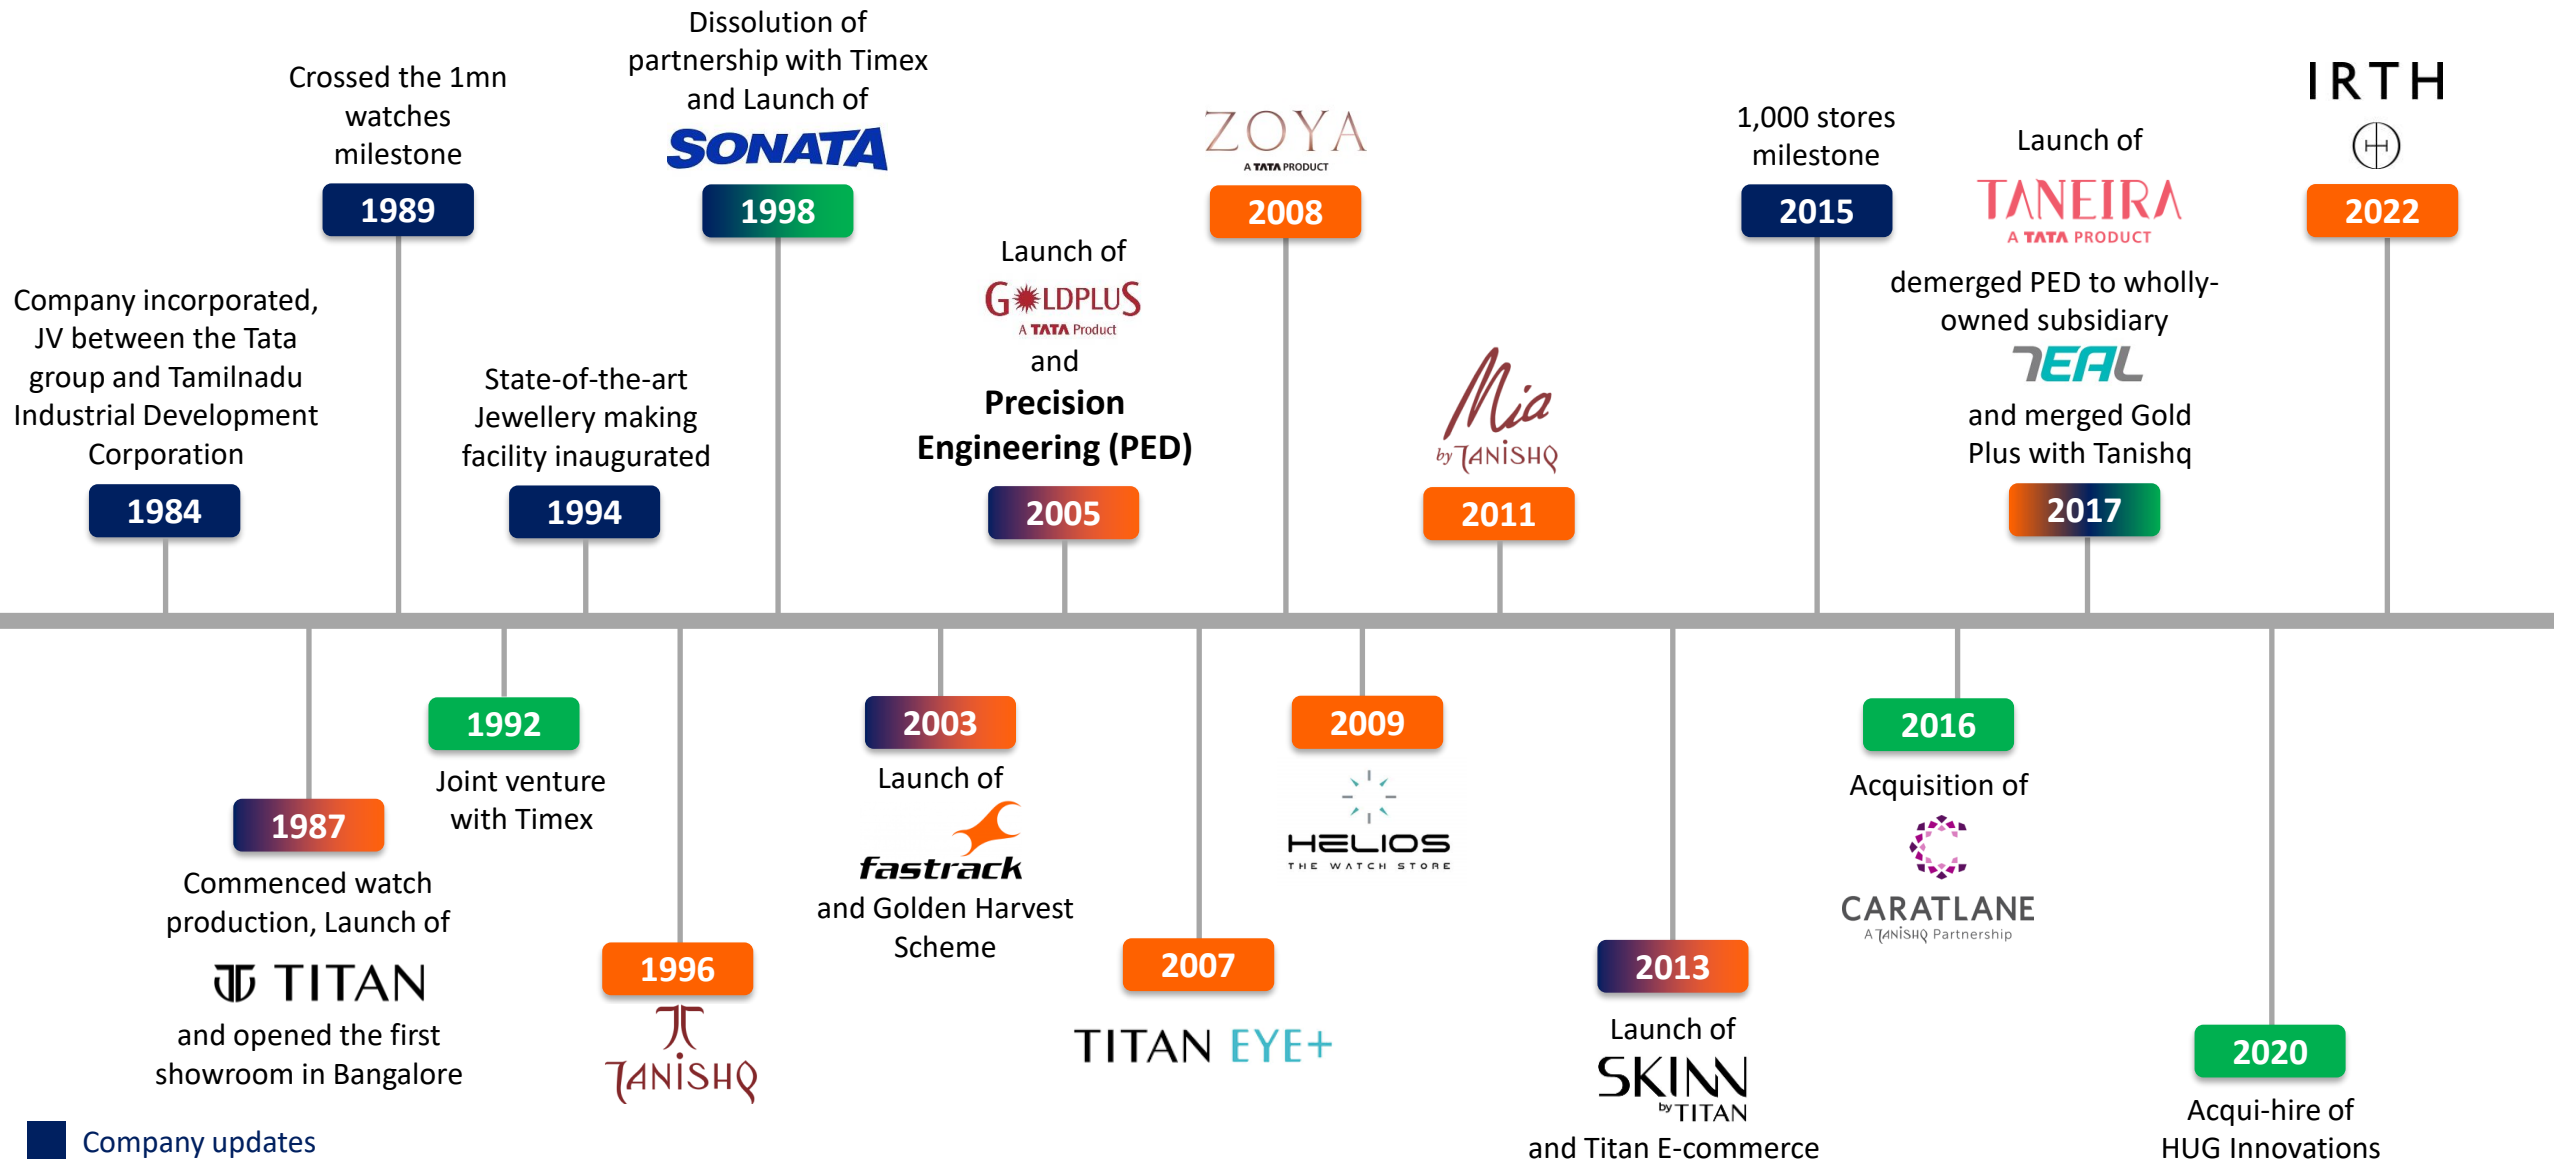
Company incorporated, JV between the Tata group and Tamilnadu Industrial Development Corporation

1984

Crossed the 1mn watches milestone

1989

State-of-the-art Jewellery making facility inaugurated

1994

Dissolution of partnership with Timex and Launch of

SONATA

1998

Launch of

GOLDPLUS
A TATA Product

and

Precision Engineering (PED)

2005

ZOYA
A TATA PRODUCT

2008

Mia
by TANISHQ

2011

1,000 stores milestone

2015

Launch of

TANEIRA
A TATA PRODUCT

demerged PED to wholly-owned subsidiary

TEAL

and merged Gold Plus with Tanishq

2017

IRTH

2022

1987

Commenced watch production, Launch of

TITAN

and opened the first showroom in Bangalore

1992

Joint venture with Timex

1996

TANISHQ

2003

Launch of

fastrack

and Golden Harvest Scheme

2007

TITAN EYE+

2009

HELIOS
THE WATCH STORE

2013

Launch of

SKINN
by TITAN

and Titan E-commerce

2016

Acquisition of

CARATLANE
A TANISHQ Partnership

2020

Acqui-hire of HUG Innovations

Company updates